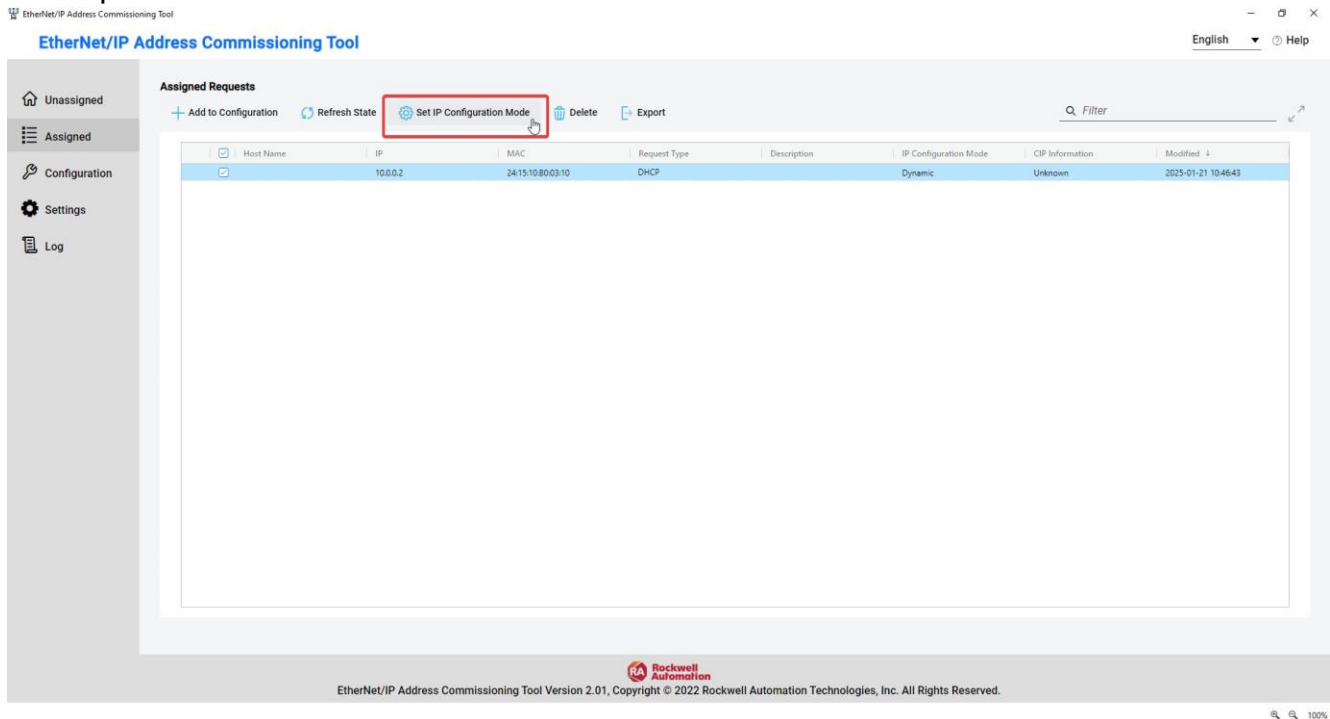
EtherNet/IP Address Commissioning Tool

EtherNet/IP Address Commissioning Tool

English ▾ ⓘ Help

Unassigned
Assigned
Configuration
Settings
Log

Assigned Requests

+ Add to Configuration Refresh State Set IP Configuration Mode Delete Export

Filter

| | Host Name | IP | MAC | Request Type | Description | IP Configuration Mode | CIP Information | Modified ↓ |
|---|---|---|---|---|---|---|---|---|
| ☑ | | 10.0.0.2 | 24:15:10:80:03:10 | DHCP | | Dynamic | Unknown | 2025-01-21 10:46:43 |

Rockwell Automation

EtherNet/IP Address Commissioning Tool Version 2.01, Copyright © 2022 Rockwell Automation Technologies, Inc. All Rights Reserved.

100%